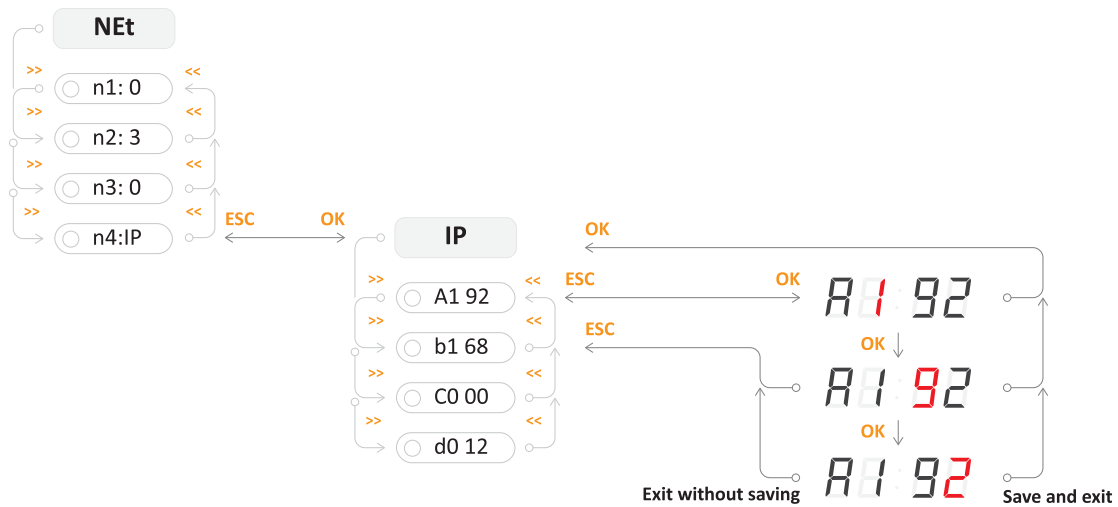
NEt

>> n1: 0 <<

>> n2: 3 <<

>> n3: 0 <<

>> n4:IP <<

ESC OK

IP

>> A1 92 <<

>> b1 68 <<

>> C0 00 <<

>> d0 12 <<

OK

ESC OK

A1 92

ESC

OK

A1 92

OK

A1 92

Exit without saving

Save and exit